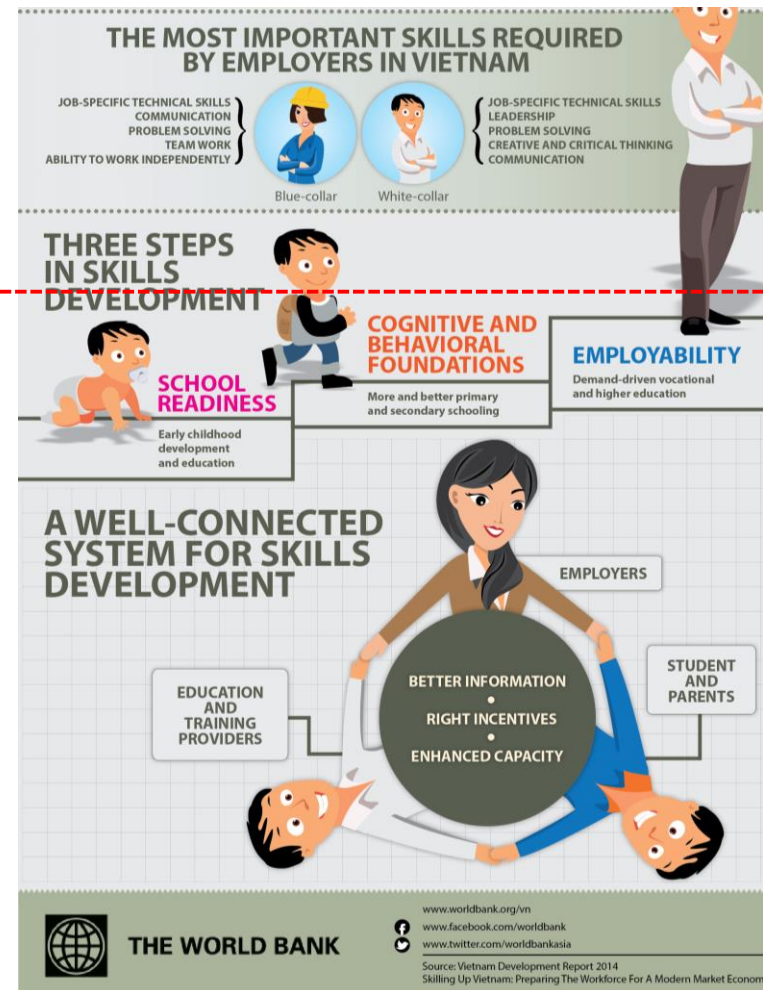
THE MOST IMPORTANT SKILLS REQUIRED BY EMPLOYERS IN VIETNAM

JOB-SPECIFIC TECHNICAL SKILLS
COMMUNICATION
PROBLEM SOLVING
TEAM WORK
ABILITY TO WORK INDEPENDENTLY

Blue-collar

White-collar

JOB-SPECIFIC TECHNICAL SKILLS
LEADERSHIP
PROBLEM SOLVING
CREATIVE AND CRITICAL THINKING
COMMUNICATION

THREE STEPS IN SKILLS DEVELOPMENT

SCHOOL READINESS
Early childhood development and education

COGNITIVE AND BEHAVIORAL FOUNDATIONS
More and better primary and secondary schooling

EMPLOYABILITY
Demand-driven vocational and higher education

A WELL-CONNECTED SYSTEM FOR SKILLS DEVELOPMENT

EMPLOYERS

STUDENT AND PARENTS

EDUCATION AND TRAINING PROVIDERS

BETTER INFORMATION
•
RIGHT INCENTIVES
•
ENHANCED CAPACITY

THE WORLD BANK

www.worldbank.org/vn
www.facebook.com/worldbank
www.twitter.com/worldbankasia

Source: Vietnam Development Report 2014
Skilling Up Vietnam: Preparing The Workforce For A Modern Market Econom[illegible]